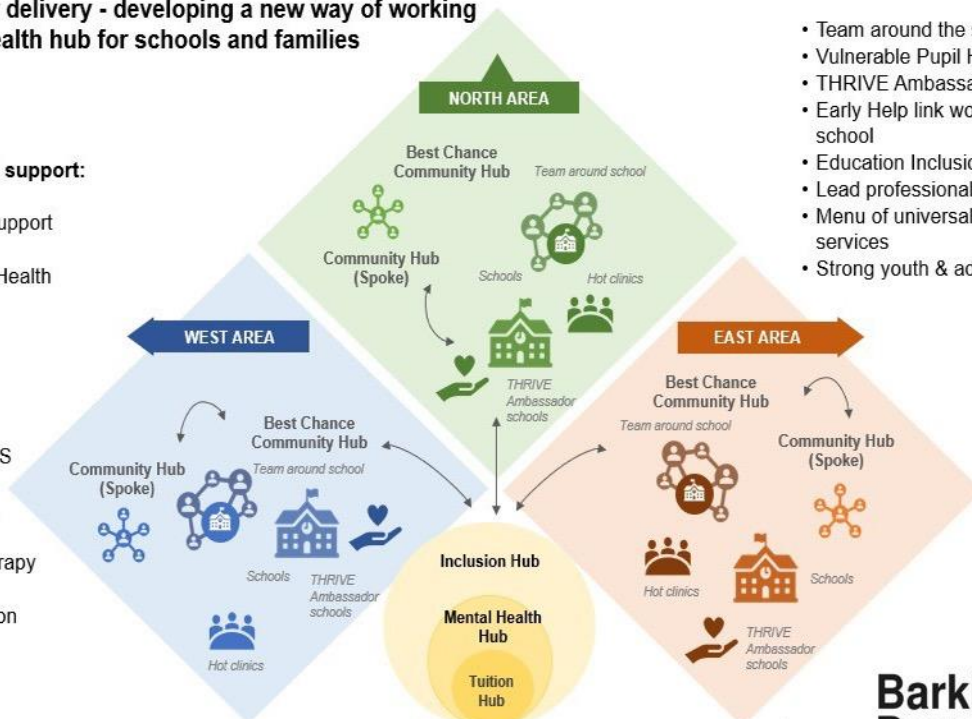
delivery - developing a new way of working
alth hub for schools and families

support:

upport

Health

S

rapy

on

NORTH AREA

Best Chance Community Hub

Team around school

Community Hub (Spoke)

Schools

Hot clinics

THRIVE Ambassador schools

WEST AREA

Best Chance Community Hub

Community Hub (Spoke)

Team around school

Schools

THRIVE Ambassador schools

Hot clinics

EAST AREA

Best Chance Community Hub

Team around school

Community Hub (Spoke)

Hot clinics

Schools

THRIVE Ambassador schools

Inclusion Hub

Mental Health Hub

Tuition Hub

• Team around the s
• Vulnerable Pupil H
• THRIVE Ambassa
• Early Help link wo school
• Education Inclusio
• Lead professional
• Menu of universal services
• Strong youth & ad

Bark